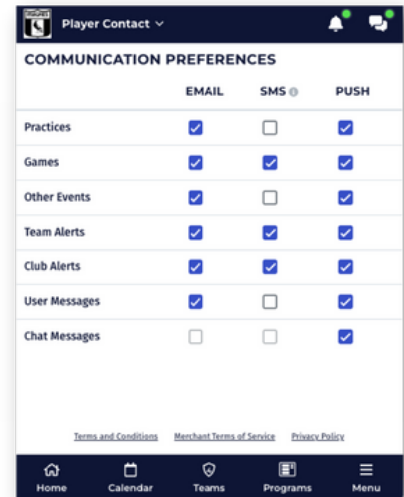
Player Contact

COMMUNICATION PREFERENCES

| | EMAIL | SMS | PUSH |
|---|---|---|---|
| Practices | ☑ | ☐ | ☑ |
| Games | ☑ | ☑ | ☑ |
| Other Events | ☑ | ☐ | ☑ |
| Team Alerts | ☑ | ☑ | ☑ |
| Club Alerts | ☑ | ☑ | ☑ |
| User Messages | ☑ | ☐ | ☑ |
| Chat Messages | ☐ | ☐ | ☑ |

Terms and Conditions Merchant Terms of Service Privacy Policy

Home Calendar Teams Programs Menu